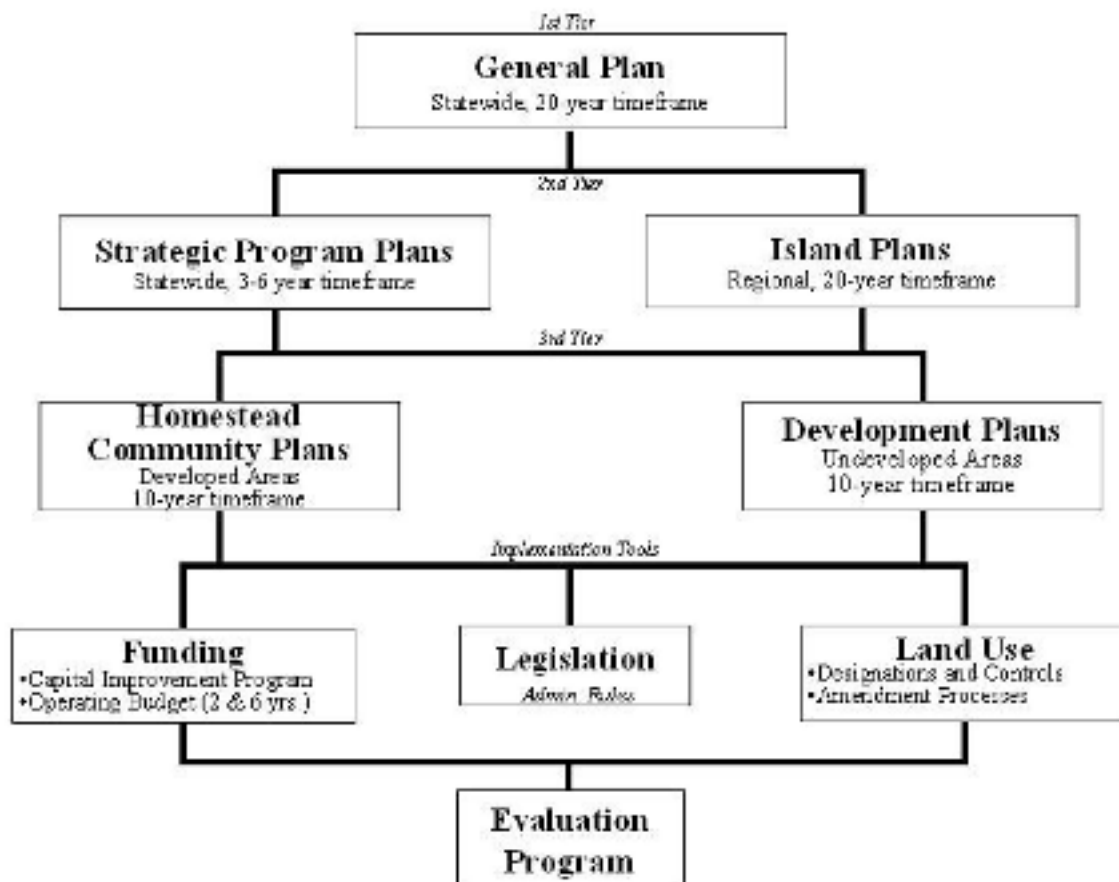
1st Tier

General Plan
Statewide, 20-year timeframe

2nd Tier

Strategic Program Plans
Statewide, 3-6 year timeframe

Island Plans
Regional, 20-year timeframe

3rd Tier

Homestead Community Plans
Developed Areas
10-year timeframe

Development Plans
Undeveloped Areas
10-year timeframe

Implementation Tools

Funding
•Capital Improvement Program
•Operating Budget (2 & 6 yrs.)

Legislation
Admin. Rules

Land Use
•Designations and Controls
•Amendment Processes

Evaluation Program